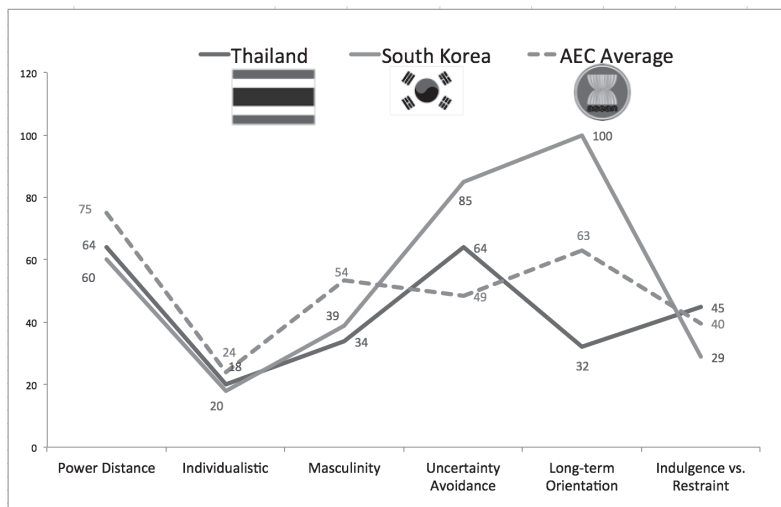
Thailand
South Korea
AEC Average

120
100
80
60
40
20
0

75
64
60
24
18
20
54
39
34
85
64
49
100
63
32
45
40
29

Power Distance
Individualistic
Masculinity
Uncertainty Avoidance
Long-term Orientation
Indulgence vs. Restraint